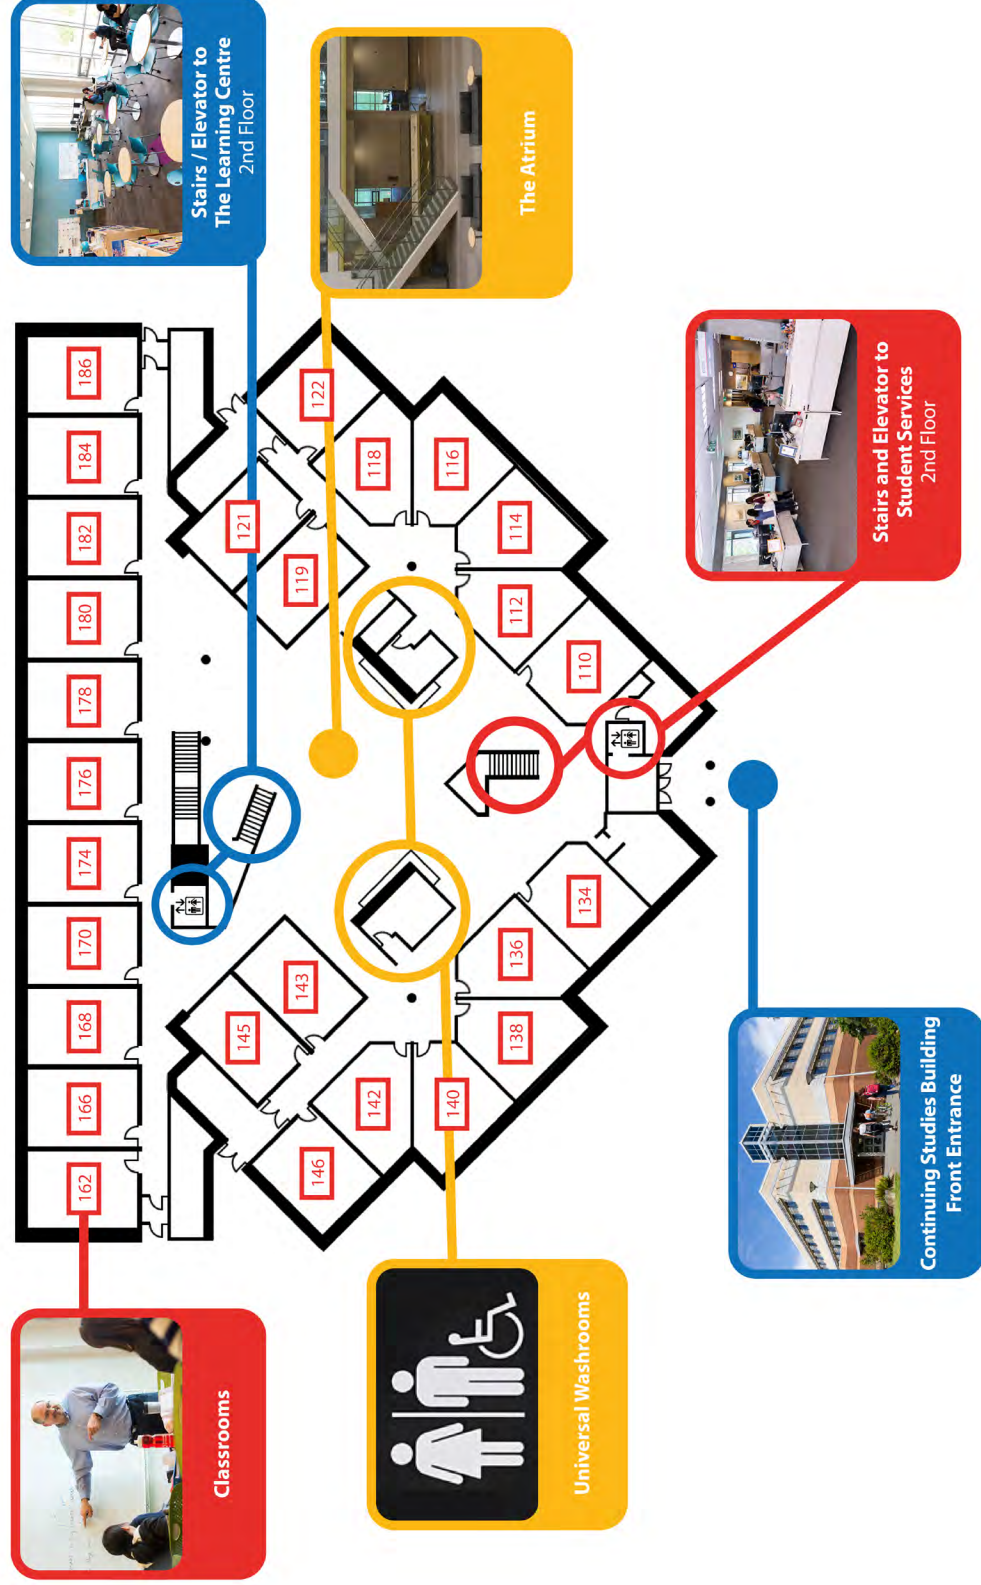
Stairs / Elevator to The Learning Centre 2nd Floor

The Atrium

Stairs and Elevator to Student Services 2nd Floor

Continuing Studies Building Front Entrance

Universal Washrooms

Classrooms

186
184
182
180
178
176
174
170
168
166
162

122
121
118
119
116
114
112
110

143
145
142
146
140
136
138
134